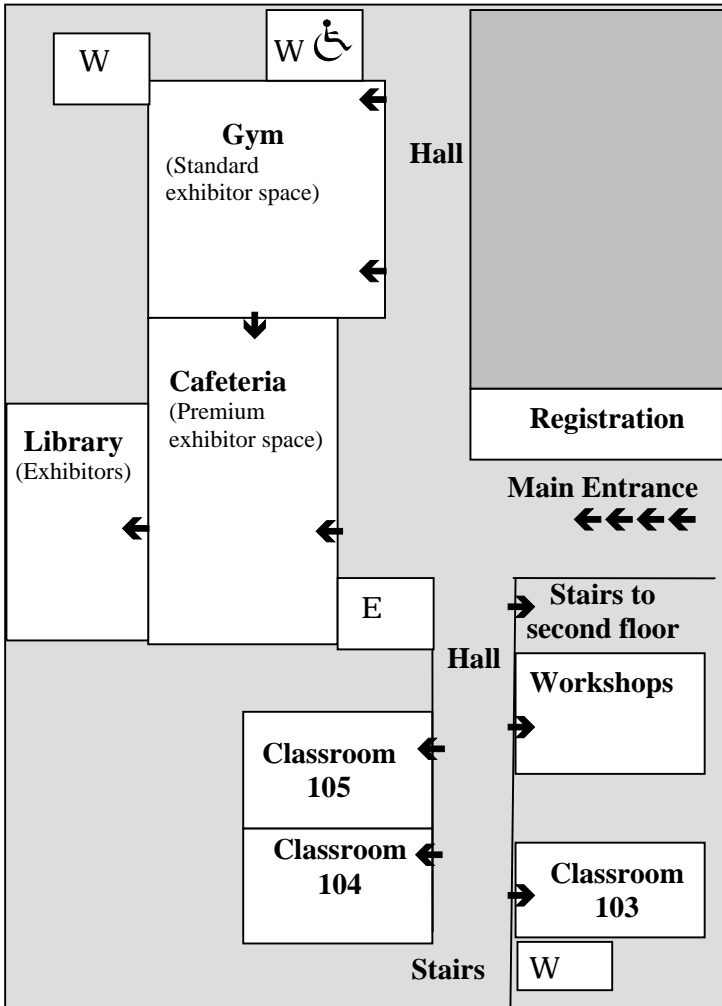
W

W ♿

Gym
(Standard exhibitor space)

Hall

Cafeteria
(Premium exhibitor space)

Registration

Library
(Exhibitors)

Main Entrance

E

Stairs to second floor

Hall

Workshops

Classroom 105

Classroom 104

Classroom 103

Stairs

W